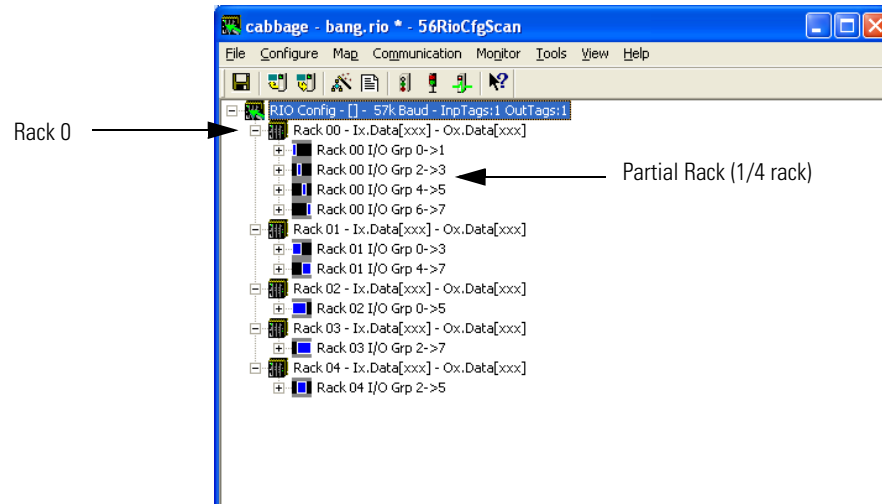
cabbage - bang.rio * - 56RioCfgScan

File Configure Map Communication Monitor Tools View Help

RIO Config - [] - 57k Baud - InpTags:1 OutTags:1

Rack 0

Rack 00 - Ix.Data[xxx] - Ox.Data[xxx]
Rack 00 I/O Grp 0->1
Rack 00 I/O Grp 2->3
Rack 00 I/O Grp 4->5
Rack 00 I/O Grp 6->7

Partial Rack (1/4 rack)

Rack 01 - Ix.Data[xxx] - Ox.Data[xxx]
Rack 01 I/O Grp 0->3
Rack 01 I/O Grp 4->7
Rack 02 - Ix.Data[xxx] - Ox.Data[xxx]
Rack 02 I/O Grp 0->5
Rack 03 - Ix.Data[xxx] - Ox.Data[xxx]
Rack 03 I/O Grp 2->7
Rack 04 - Ix.Data[xxx] - Ox.Data[xxx]
Rack 04 I/O Grp 2->5